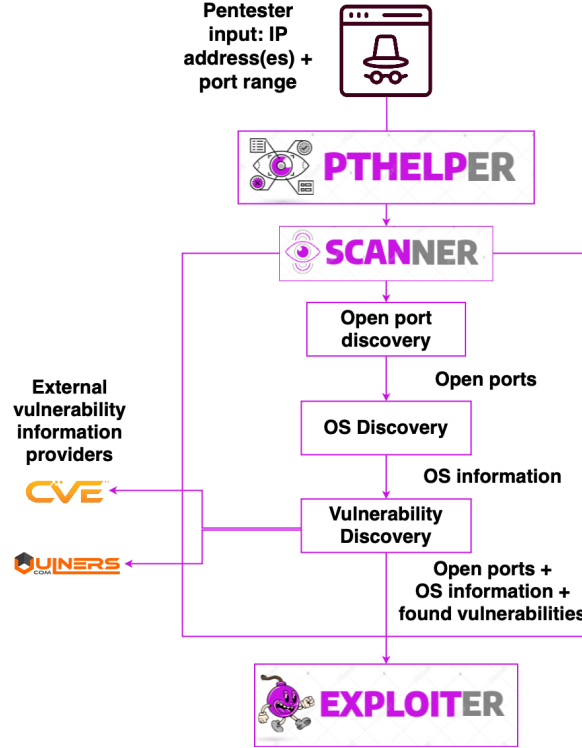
Pentester input: IP address(es) + port range

PTHELPER

SCANNER

Open port discovery

Open ports

OS Discovery

OS information

Vulnerability Discovery

Open ports + OS information + found vulnerabilities

External vulnerability information providers

CVE

VULNERS .COM

EXPLOITER